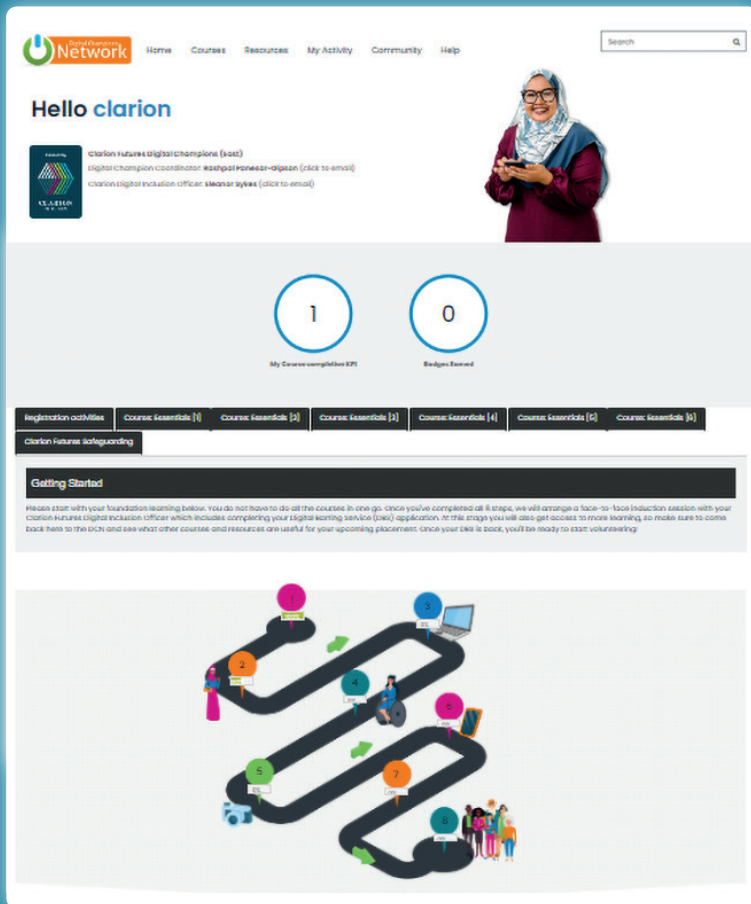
Digital Champions Network

Home Courses Resources My Activity Community Help

Search

Hello clarion

Clarion Futures Digital Champions (east)
Digital Champion Coordinator: Rashpal Panesar-Gipson (click to email)
Clarion Digital Inclusion Officer: Eleanor Sykes (click to email)

1
My Course completion KPI

0
Badges Earned

Registration activities | Course: Essentials (1) | Course: Essentials (2) | Course: Essentials (3) | Course: Essentials (4) | Course: Essentials (5) | Course: Essentials (6) | Clarion Futures Safeguarding

Getting Started

Please start with your foundation learning below. You do not have to do all the courses in one go. Once you've completed all 8 steps, we will arrange a face-to-face induction session with your Clarion Futures Digital Inclusion Officer which includes completing your Digital Learning Service (DBS) application. At this stage you will also get access to more learning, so make sure to come back here to the DCN and see what other courses and resources are useful for your upcoming placement. Once your DBS is back, you'll be ready to start volunteering!

1 2 3 4 5 6 7 8